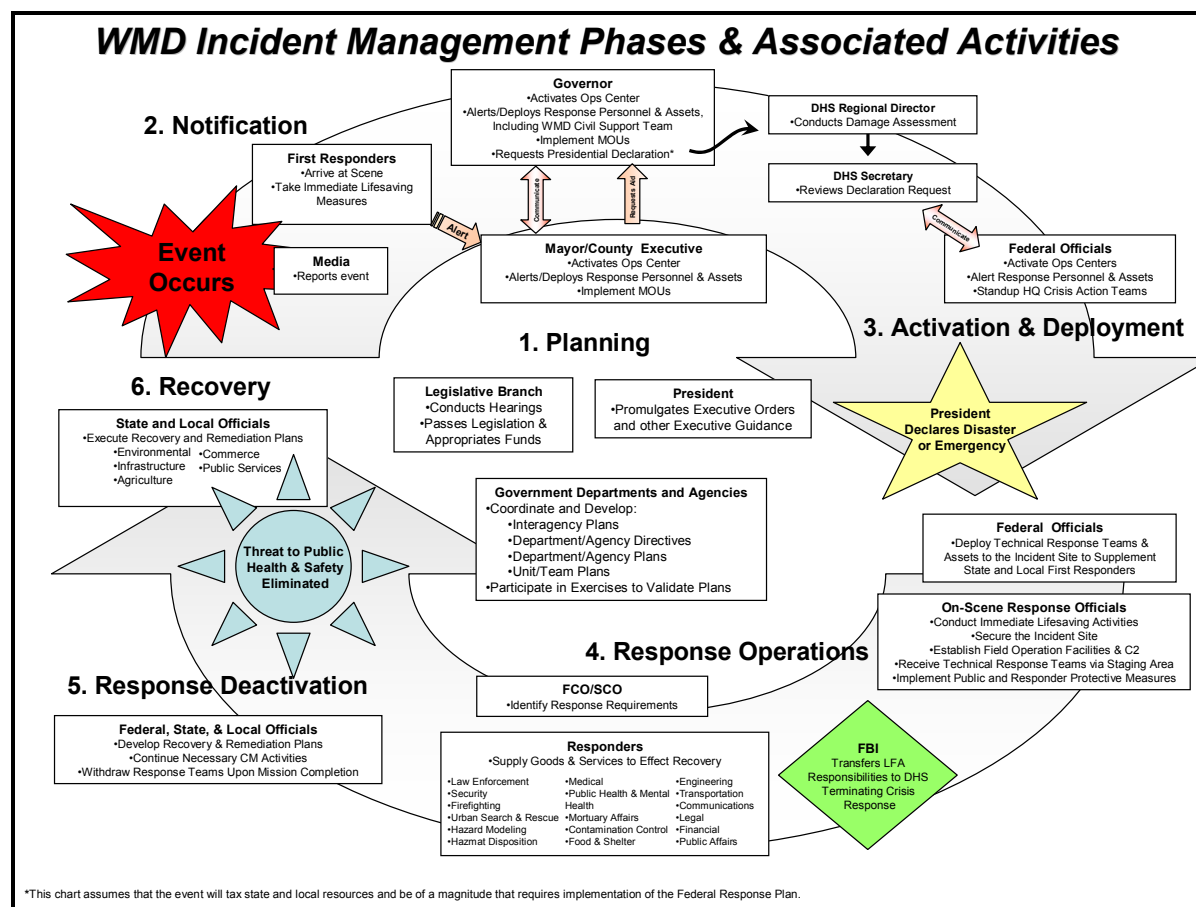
WMD Incident Management Phases & Associated Activities

Governor
•Activates Ops Center
•Alerts/Deploys Response Personnel & Assets, Including WMD Civil Support Team
•Implement MOUs
•Requests Presidential Declaration*

DHS Regional Director
•Conducts Damage Assessment

DHS Secretary
•Reviews Declaration Request

2. Notification

First Responders
•Arrive at Scene
•Take Immediate Lifesaving Measures

Communicate

Requests Aid

Communicate

Alert

Event Occurs

Media
•Reports event

Mayor/County Executive
•Activates Ops Center
•Alerts/Deploys Response Personnel & Assets
•Implement MOUs

Federal Officials
•Activate Ops Centers
•Alert Response Personnel & Assets
•Standup HQ Crisis Action Teams

1. Planning

3. Activation & Deployment

6. Recovery

Legislative Branch
•Conducts Hearings
•Passes Legislation & Appropriates Funds

President
•Promulgates Executive Orders and other Executive Guidance

President Declares Disaster or Emergency

State and Local Officials
•Execute Recovery and Remediation Plans
•Environmental
•Infrastructure
•Agriculture
•Commerce
•Public Services

Government Departments and Agencies
•Coordinate and Develop:
•Interagency Plans
•Department/Agency Directives
•Department/Agency Plans
•Unit/Team Plans
•Participate in Exercises to Validate Plans

Threat to Public Health & Safety Eliminated

Federal Officials
•Deploy Technical Response Teams & Assets to the Incident Site to Supplement State and Local First Responders

On-Scene Response Officials
•Conduct Immediate Lifesaving Activities
•Secure the Incident Site
•Establish Field Operation Facilities & C2
•Receive Technical Response Teams via Staging Area
•Implement Public and Responder Protective Measures

4. Response Operations

5. Response Deactivation

FCO/SCO
•Identify Response Requirements

Federal, State, & Local Officials
•Develop Recovery & Remediation Plans
•Continue Necessary CM Activities
•Withdraw Response Teams Upon Mission Completion

Responders
•Supply Goods & Services to Effect Recovery
•Law Enforcement
•Security
•Firefighting
•Urban Search & Rescue
•Hazard Modeling
•Hazmat Disposition
•Medical
•Public Health & Mental Health
•Mortuary Affairs
•Contamination Control
•Food & Shelter
•Engineering
•Transportation
•Communications
•Legal
•Financial
•Public Affairs

FBI
Transfers LFA Responsibilities to DHS Terminating Crisis Response

*This chart assumes that the event will tax state and local resources and be of a magnitude that requires implementation of the Federal Response Plan.